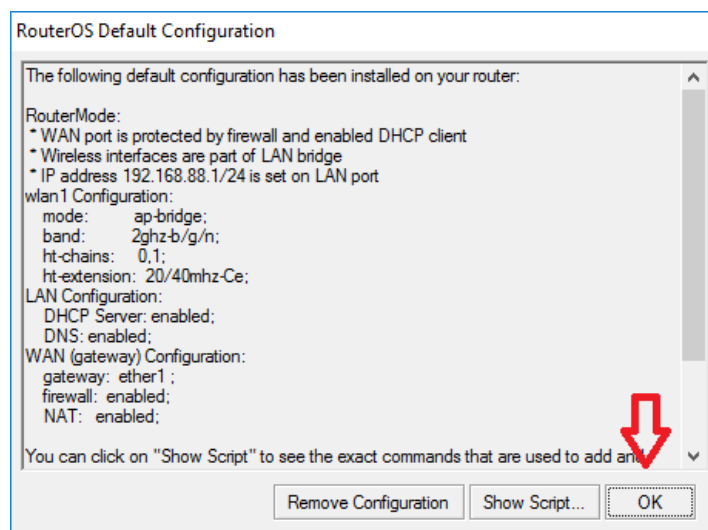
RouterOS Default Configuration

The following default configuration has been installed on your router:

RouterMode:
* WAN port is protected by firewall and enabled DHCP client
* Wireless interfaces are part of LAN bridge
* IP address 192.168.88.1/24 is set on LAN port
wlan1 Configuration:
mode: ap-bridge;
band: 2ghz-b/g/n;
ht-chains: 0,1;
ht-extension: 20/40mhz-Ce;
LAN Configuration:
DHCP Server: enabled;
DNS: enabled;
WAN (gateway) Configuration:
gateway: ether1 ;
firewall: enabled;
NAT: enabled;

You can click on "Show Script" to see the exact commands that are used to add an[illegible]

Remove Configuration
Show Script...
OK